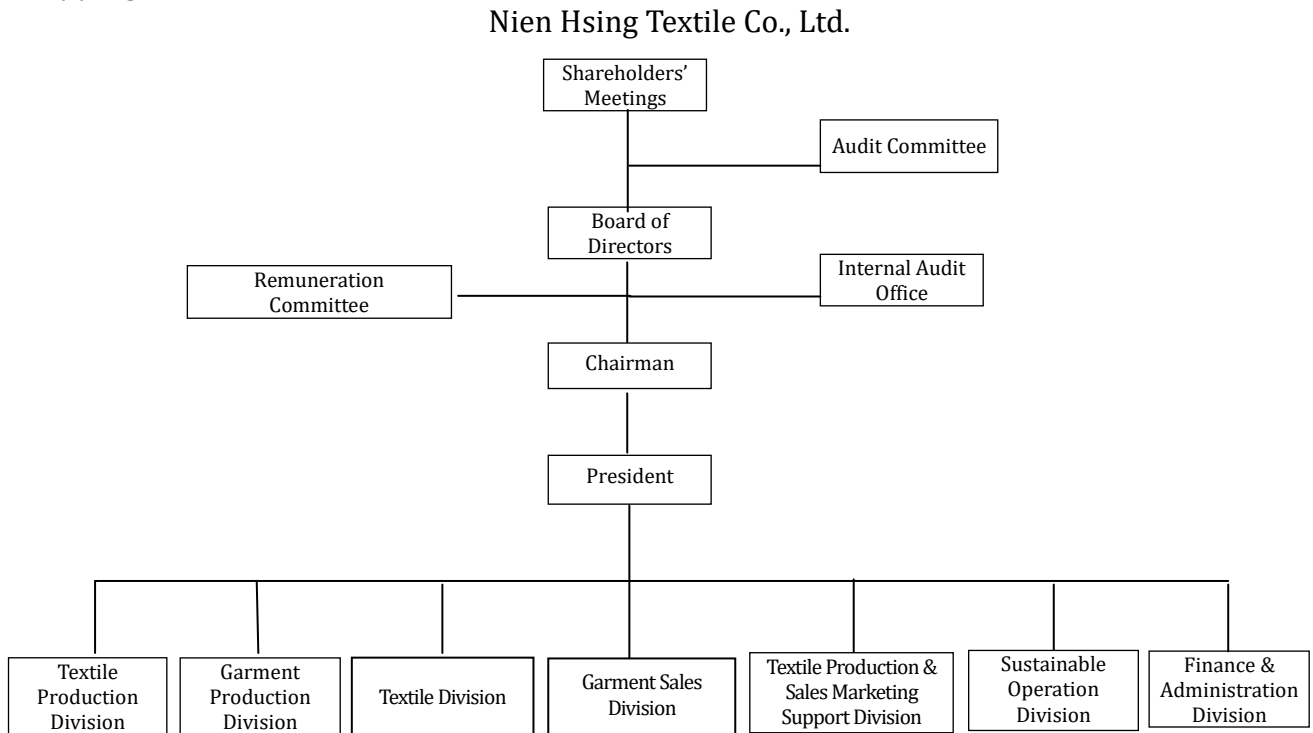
Nien Hsing Textile Co., Ltd.

Shareholders' Meetings

Audit Committee

Board of Directors

Remuneration Committee

Internal Audit Office

Chairman

President

Textile Production Division

Garment Production Division

Textile Division

Garment Sales Division

Textile Production & Sales Marketing Support Division

Sustainable Operation Division

Finance & Administration Division